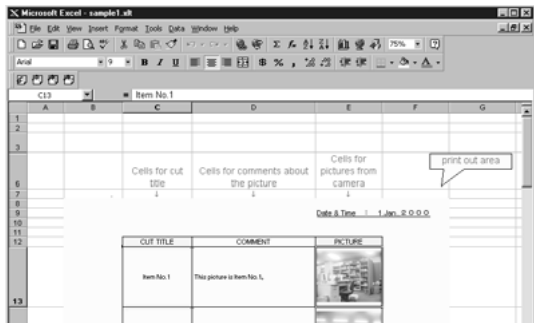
Microsoft Excel - sample1.xlt

File Edit View Insert Format Tools Data Window Help

75%

Arial 9 B I U

C13 = Item No.1

| | A | B | C | D | E | F | G |
|---|---|---|---|---|---|---|---|
| 1 | | | | | | | |
| 2 | | | | | | | |
| 3 | | | | | | | |
| 6 | | | Cells for cut title | Cells for comments about the picture | Cells for pictures from camera | | print out area |
| 7 | | | ↓ | ↓ | ↓ | | |
| 8 | | | | | | | |
| 9 | | | | | Date & Time : 1 Jan. 2000 | | |
| 10 | | | | | | | |
| 11 | | | | | | | |
| 12 | | | CUT TITLE | COMMENT | PICTURE | | |
| 13 | | | Item No.1 | This picture is Item No.1. | | | |